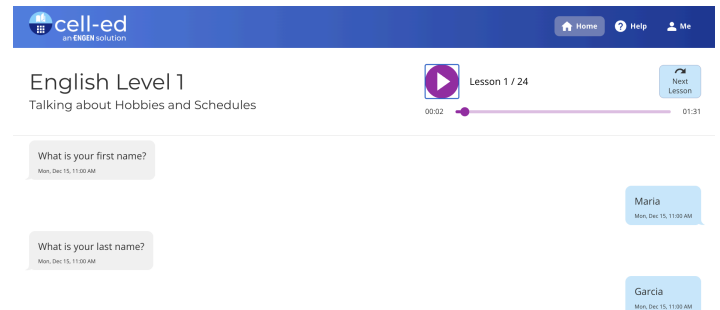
cell-ed
an ENGEN solution

Home
Help
Me

English Level 1
Talking about Hobbies and Schedules

Lesson 1 / 24

Next Lesson

00:02
01:31

What is your first name?
Mon, Dec 15, 11:00 AM

Maria
Mon, Dec 15, 11:00 AM

What is your last name?
Mon, Dec 15, 11:00 AM

Garcia
Mon, Dec 15, 11:00 AM